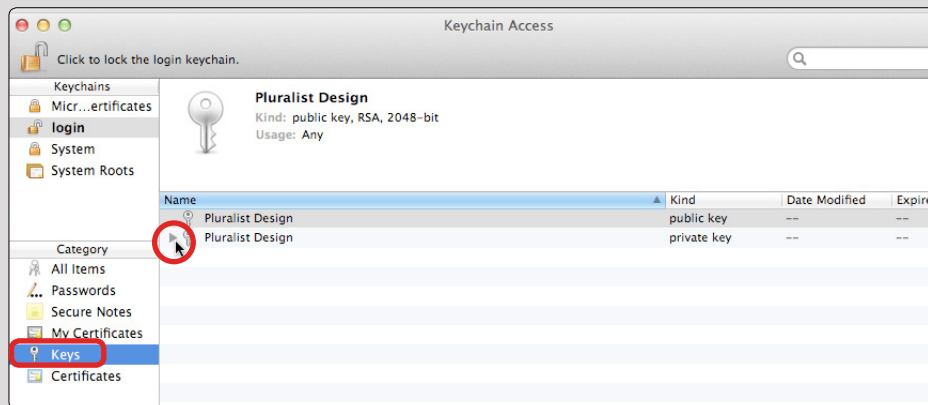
Keychain Access

Click to lock the login keychain.

Keychains
Micr...ertificates
login
System
System Roots

Category
All Items
Passwords
Secure Notes
My Certificates
Keys
Certificates

Pluralist Design
Kind: public key, RSA, 2048-bit
Usage: Any

| Name | Kind | Date Modified | Expire |
|---|---|---|---|
| Pluralist Design | public key | -- | -- |
| Pluralist Design | private key | -- | -- |